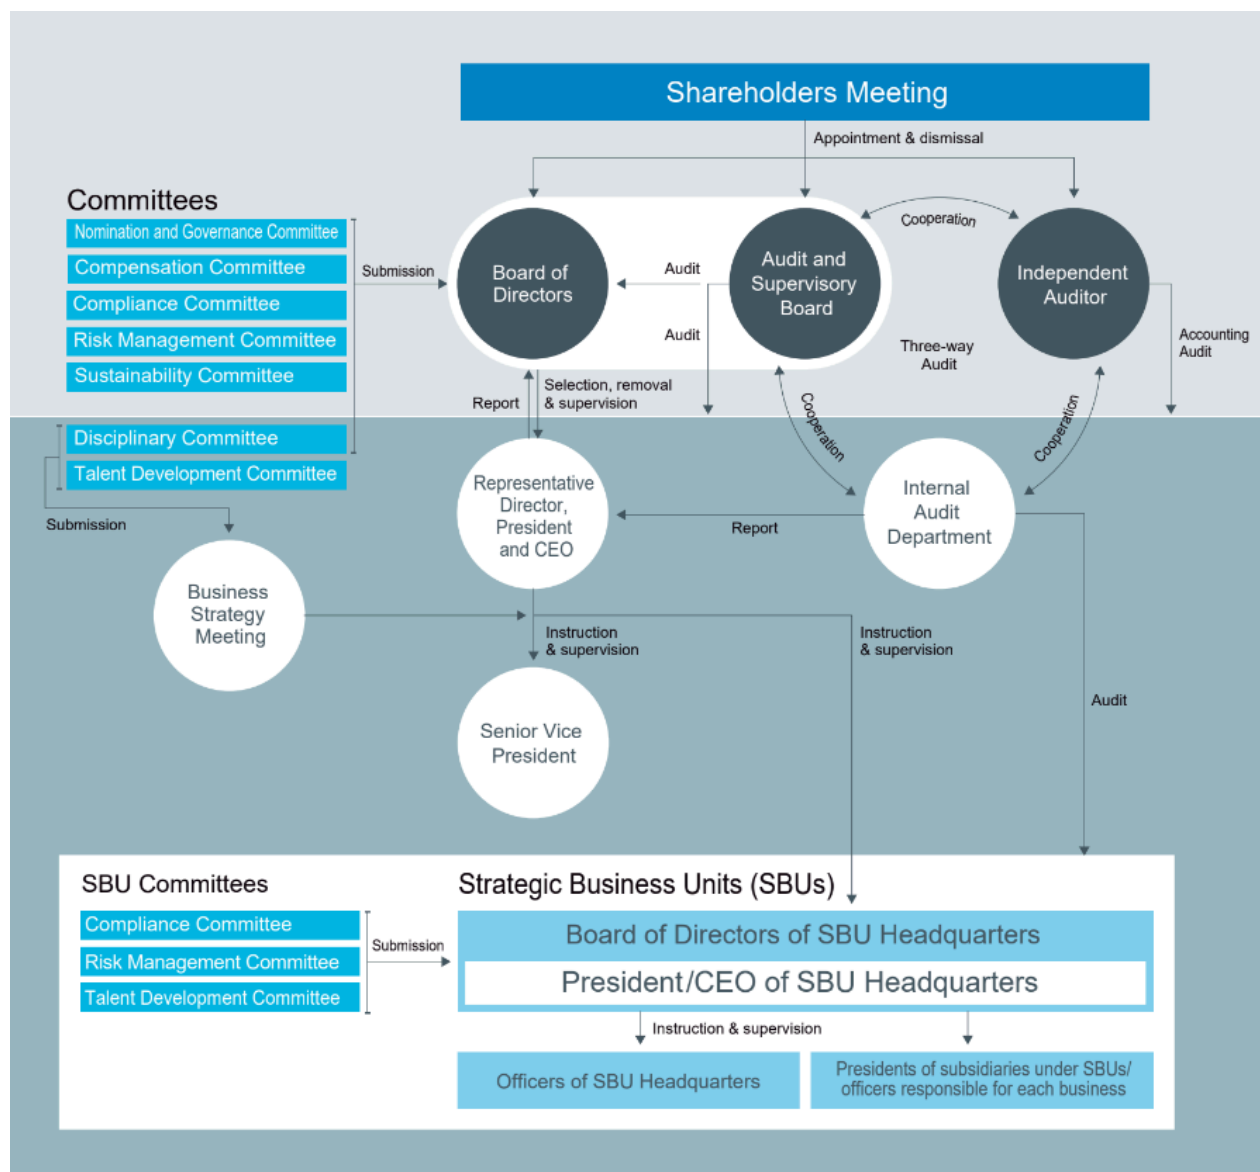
Shareholders Meeting

Appointment & dismissal

Committees

Nomination and Governance Committee

Compensation Committee

Compliance Committee

Risk Management Committee

Sustainability Committee

Disciplinary Committee

Talent Development Committee

Submission

Board of Directors

Audit

Audit and Supervisory Board

Cooperation

Independent Auditor

Audit

Three-way Audit

Accounting Audit

Report

Selection, removal & supervision

Cooperation

Cooperation

Submission

Representative Director, President and CEO

Report

Internal Audit Department

Business Strategy Meeting

Instruction & supervision

Instruction & supervision

Audit

Senior Vice President

SBU Committees

Compliance Committee

Risk Management Committee

Talent Development Committee

Submission

Strategic Business Units (SBUs)

Board of Directors of SBU Headquarters

President/CEO of SBU Headquarters

Instruction & supervision

Officers of SBU Headquarters

Presidents of subsidiaries under SBUs/ officers responsible for each business